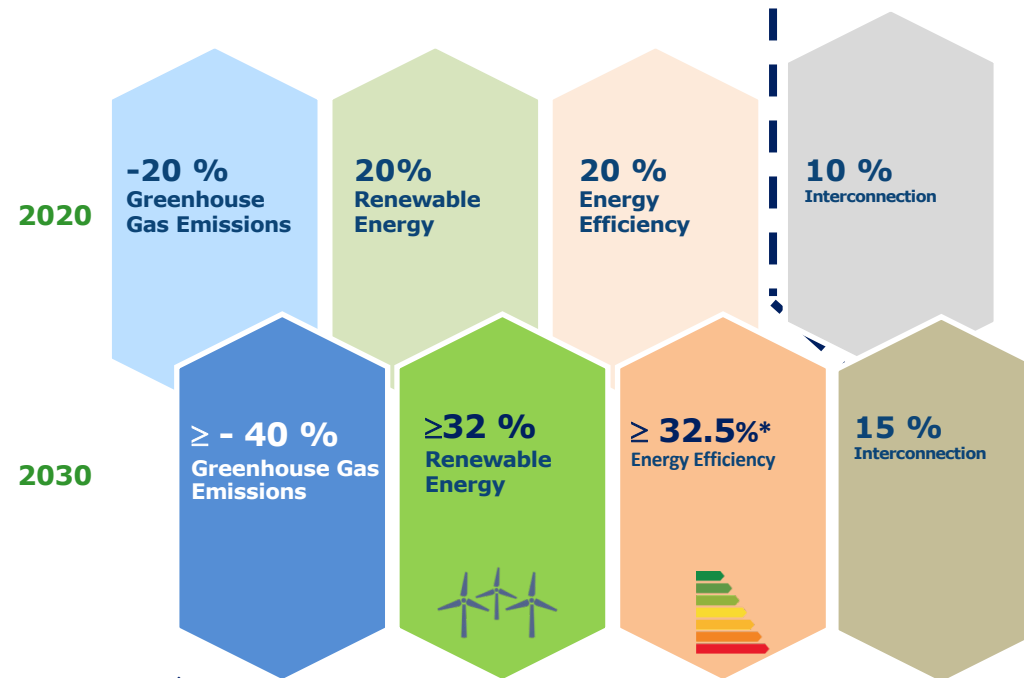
2020

-20 %
Greenhouse Gas Emissions

20%
Renewable Energy

20 %
Energy Efficiency

10 %
Interconnection

2030

≥ - 40 %
Greenhouse Gas Emissions

≥32 %
Renewable Energy

≥ 32.5%*
Energy Efficiency

15 %
Interconnection